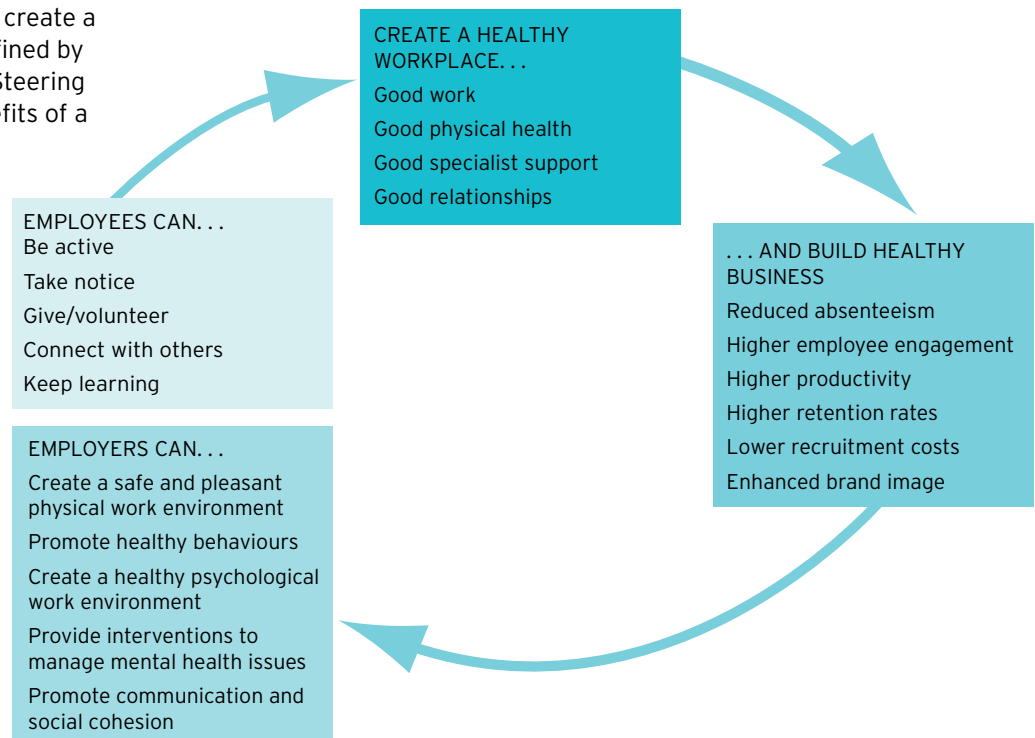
create a
fined by
Steering
fits of a

CREATE A HEALTHY WORKPLACE. . .
Good work
Good physical health
Good specialist support
Good relationships

. . . AND BUILD HEALTHY BUSINESS
Reduced absenteeism
Higher employee engagement
Higher productivity
Higher retention rates
Lower recruitment costs
Enhanced brand image

EMPLOYEES CAN. . .
Be active
Take notice
Give/volunteer
Connect with others
Keep learning

EMPLOYERS CAN. . .
Create a safe and pleasant physical work environment
Promote healthy behaviours
Create a healthy psychological work environment
Provide interventions to manage mental health issues
Promote communication and social cohesion